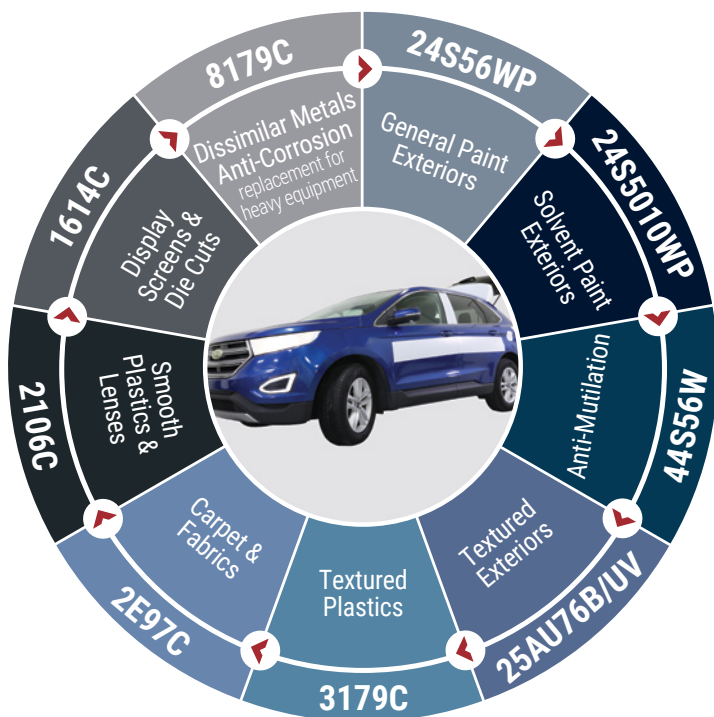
8179C

Dissimilar Metals Anti-Corrosion replacement for heavy equipment

24S56WP

General Paint Exteriors

24S5010WP

Solvent Paint Exteriors

44S56W

Anti-Mutilation

25AU76B/UV

Textured Exteriors

3179C

Textured Plastics

2E97C

Carpet & Fabrics

2106C

Smooth Plastics & Lenses

1614C

Display Screens & Die Cuts